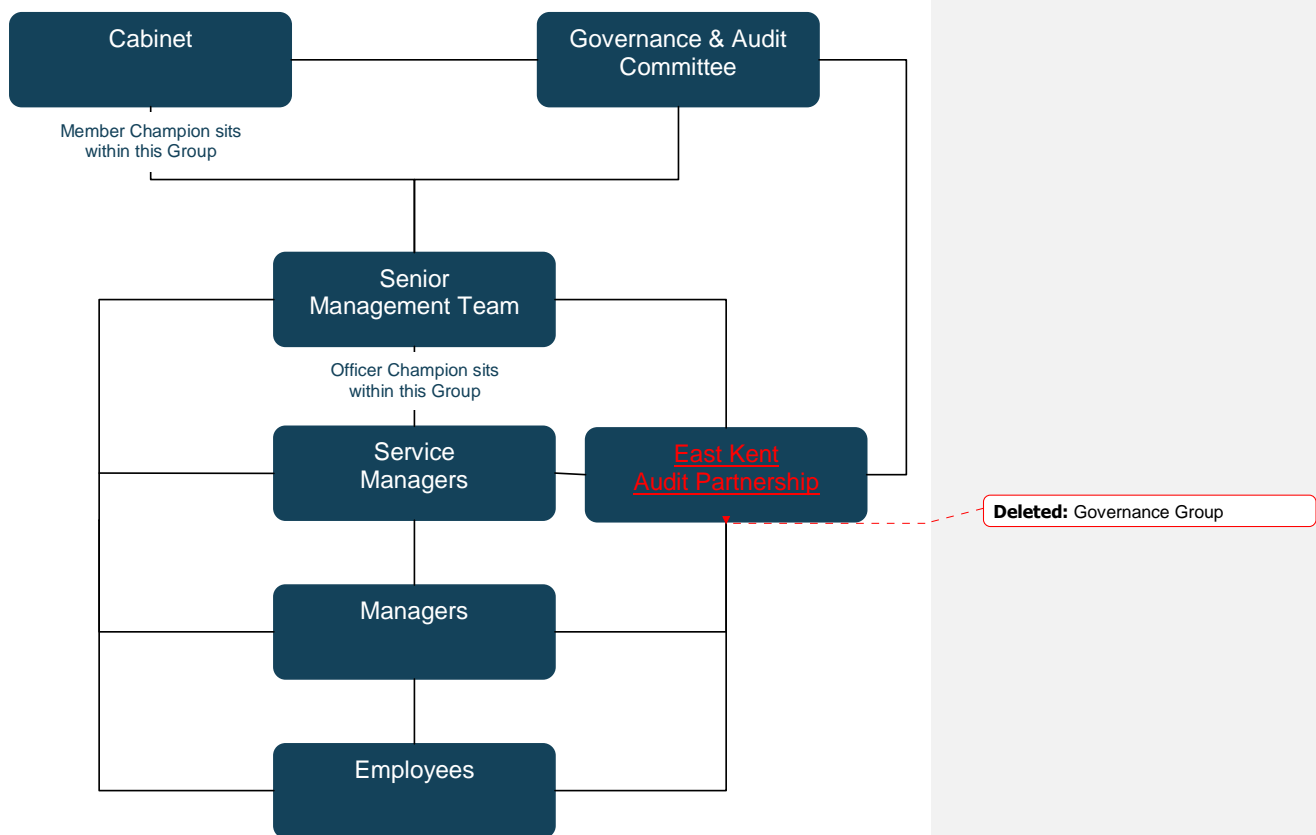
Cabinet

Governance & Audit Committee

Member Champion sits within this Group

Senior Management Team

Officer Champion sits within this Group

Service Managers

East Kent Audit Partnership

Deleted: Governance Group

Managers

Employees